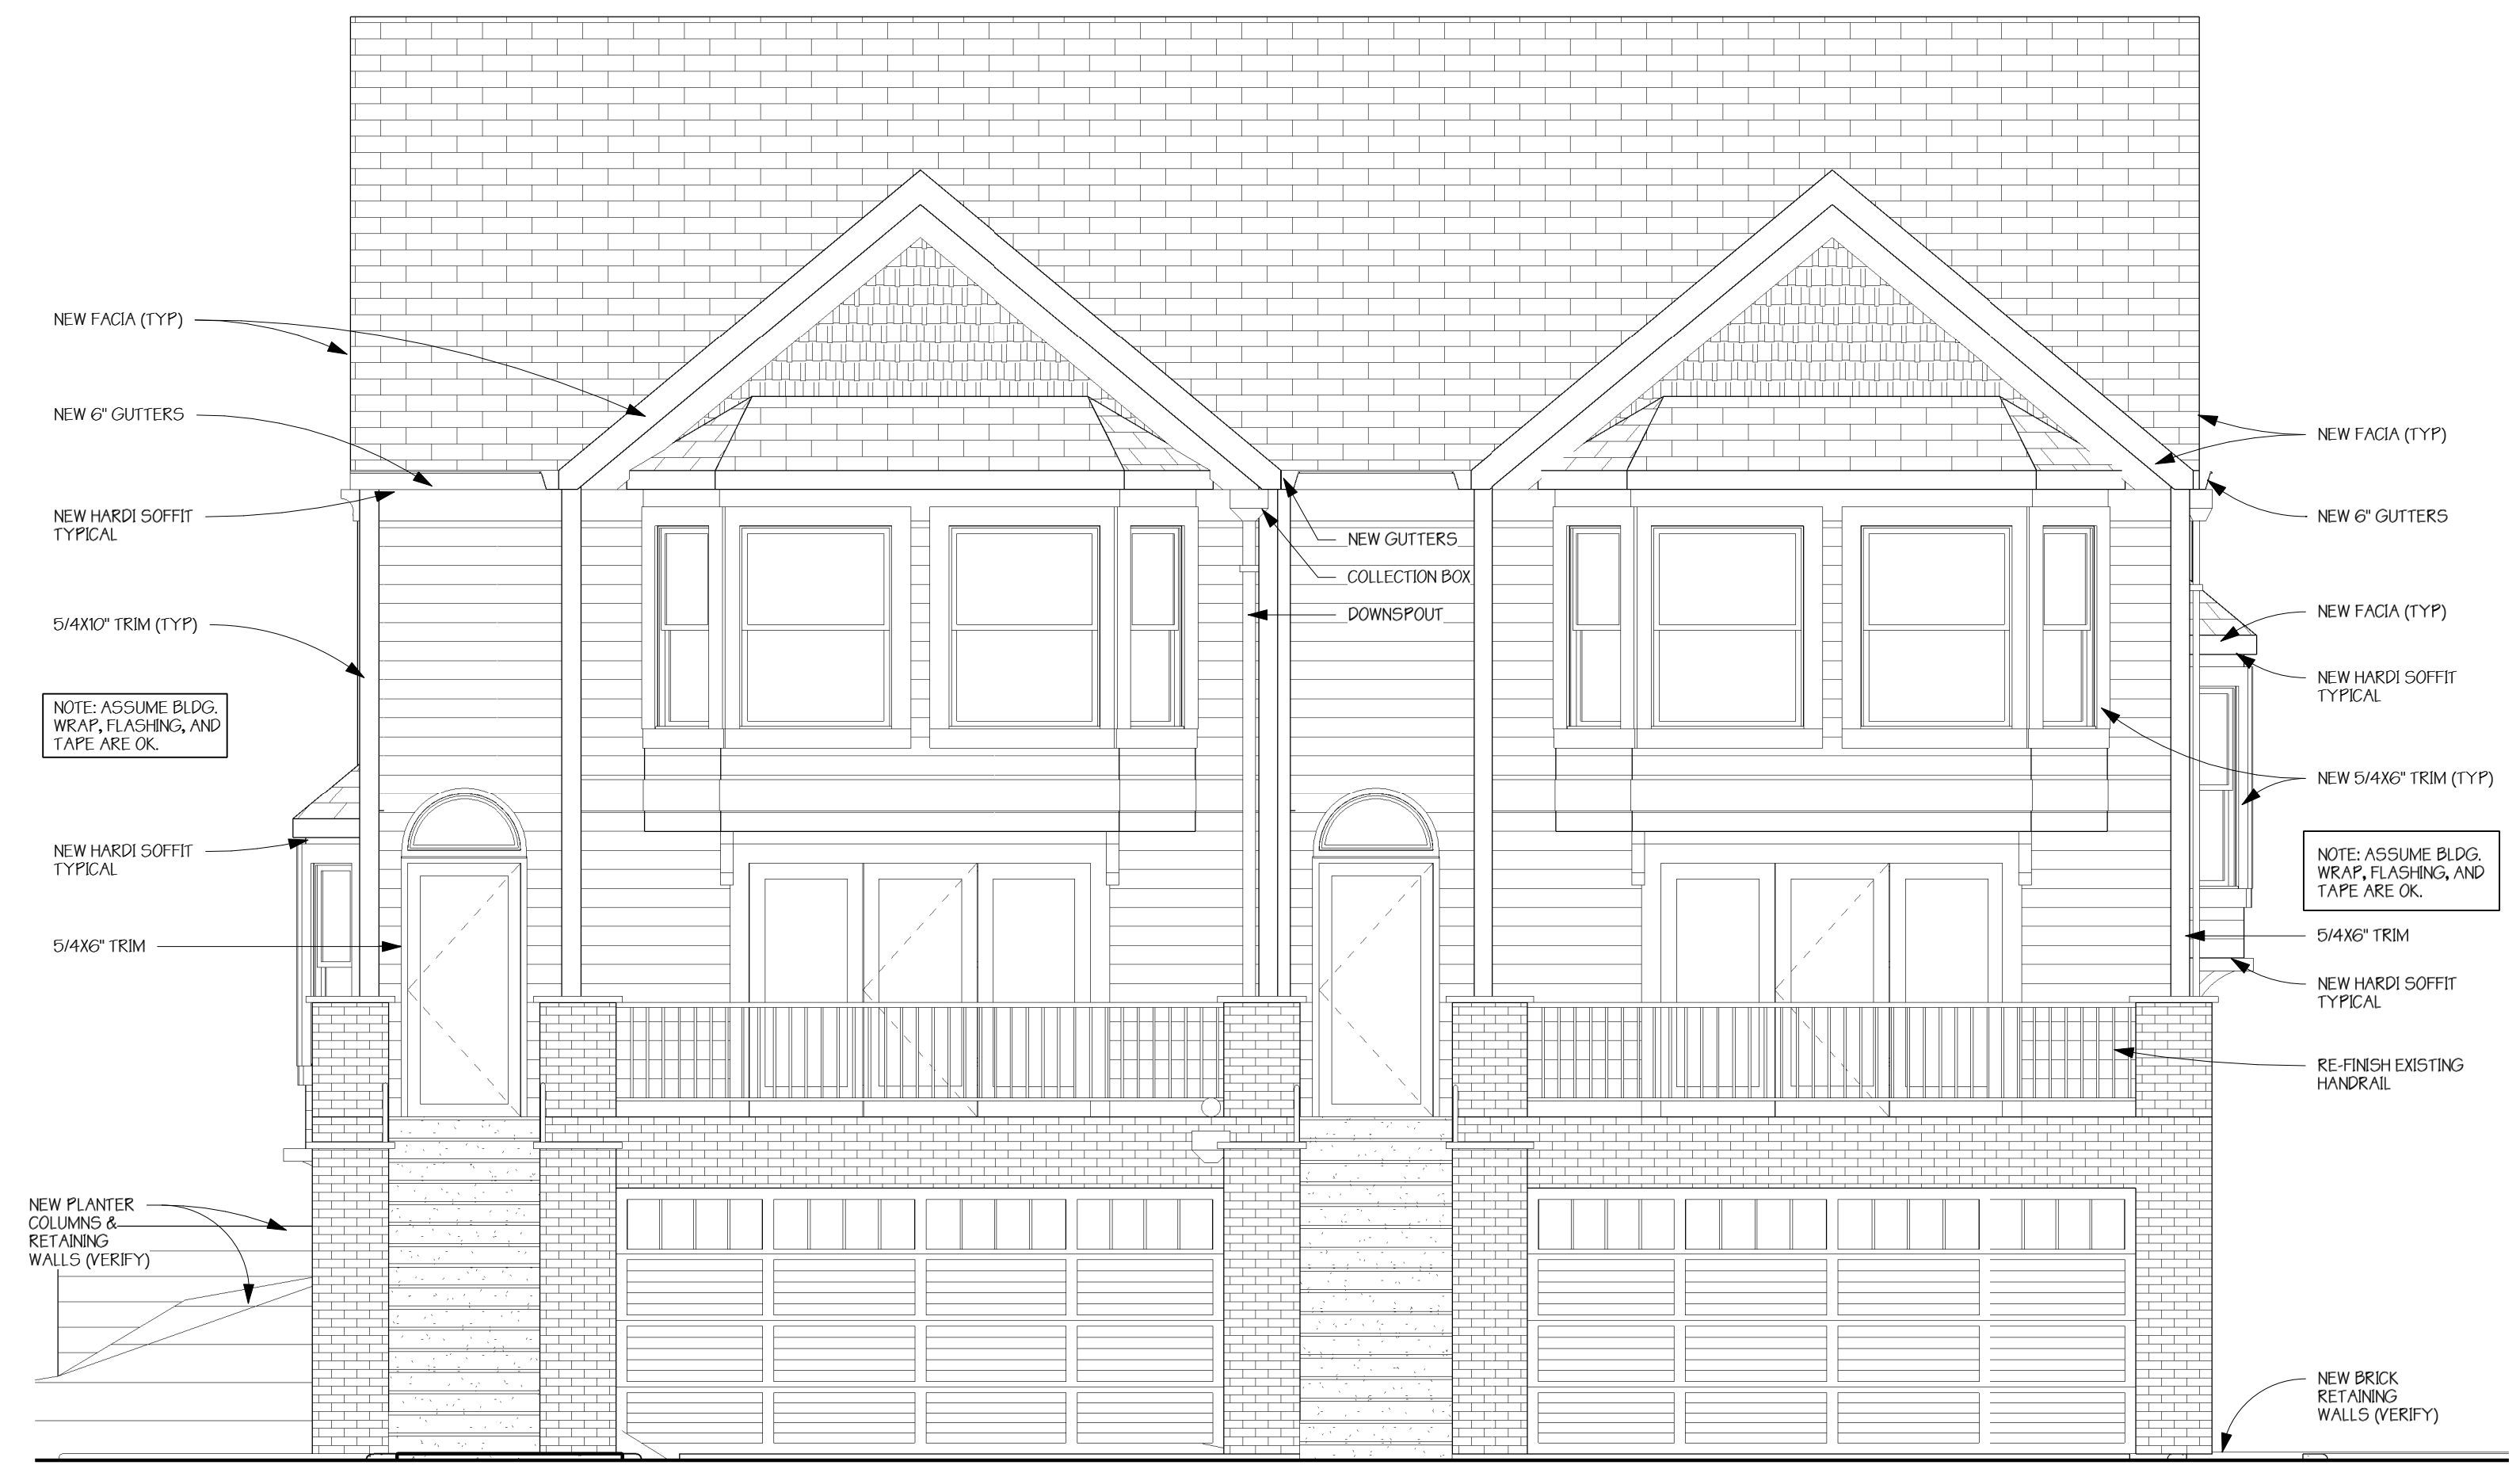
NEW FACIA (TYP)

NEW 6" GUTTERS

NEW HARDI SOFFIT TYPICAL

5/4X10" TRIM (TYP)

NOTE: ASSUME BLDG. WRAP, FLASHING, AND TAPE ARE OK.

NEW HARDI SOFFIT TYPICAL

5/4X6" TRIM

NEW PLANTER COLUMNS & RETAINING WALLS (VERIFY)

NEW GUTTERS

COLLECTION BOX

DOWNSPOUT

NEW FACIA (TYP)

NEW 6" GUTTERS

NEW FACIA (TYP)

NEW HARDI SOFFIT TYPICAL

NEW 5/4X6" TRIM (TYP)

NOTE: ASSUME BLDG. WRAP, FLASHING, AND TAPE ARE OK.

5/4X6" TRIM

NEW HARDI SOFFIT TYPICAL

RE-FINISH EXISTING HANDRAIL

NEW BRICK RETAINING WALLS (VERIFY)